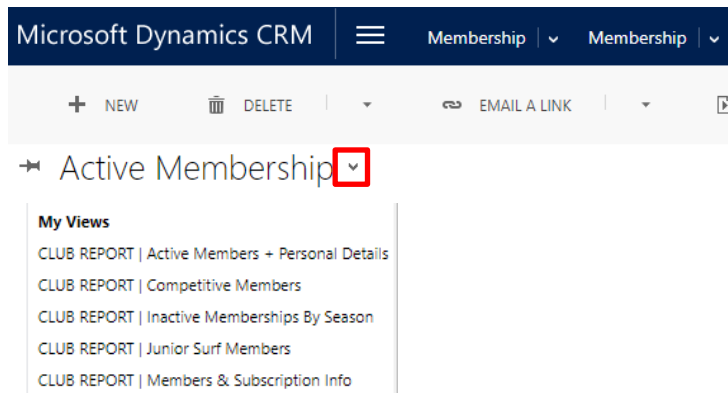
Microsoft Dynamics CRM

Membership | ⌄ Membership | ⌄

+ NEW DELETE | ▾ EMAIL A LINK | ▾

Active Membership ⌄

My Views

CLUB REPORT | Active Members + Personal Details

CLUB REPORT | Competitive Members

CLUB REPORT | Inactive Memberships By Season

CLUB REPORT | Junior Surf Members

CLUB REPORT | Members & Subscription Info